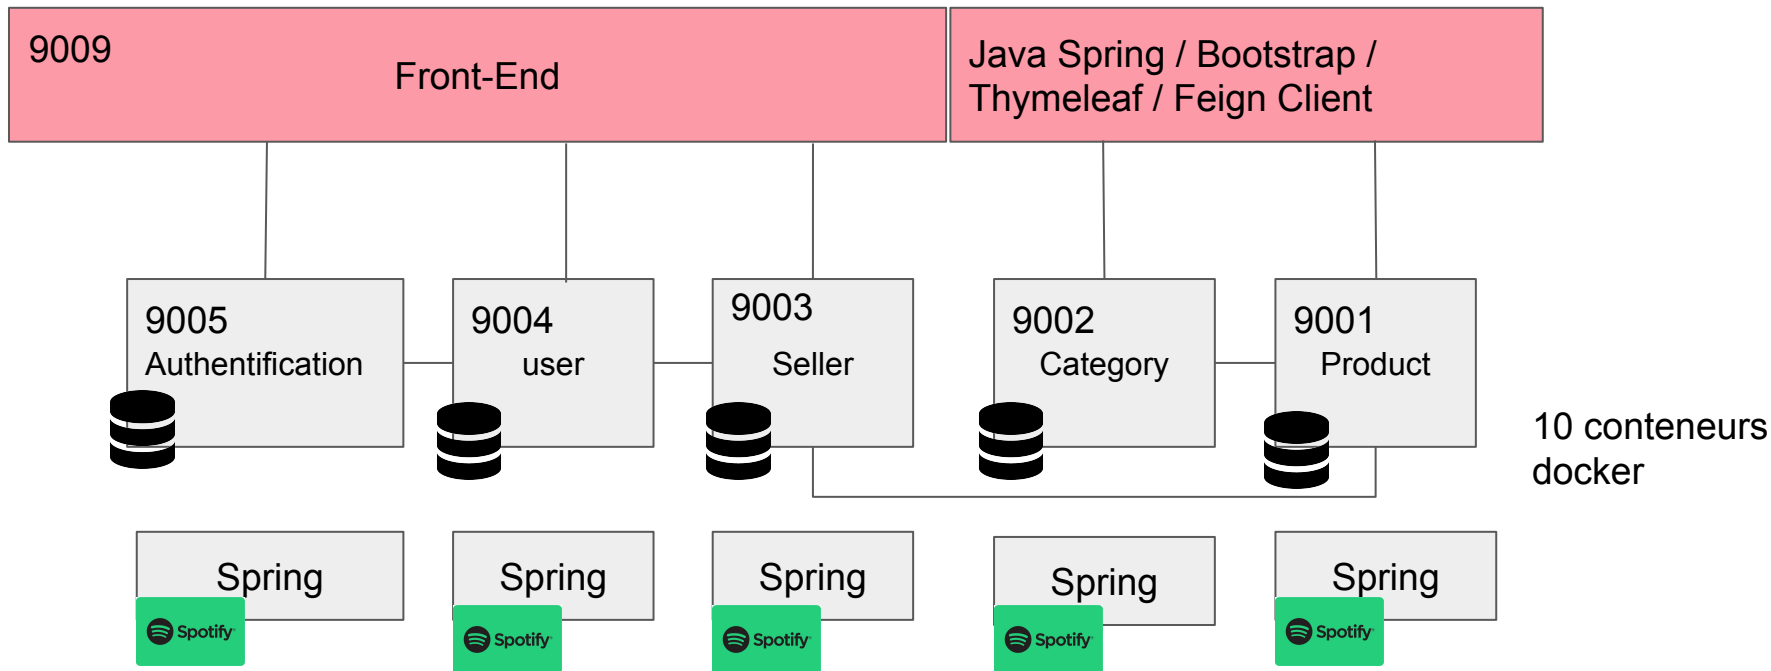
9009

Front-End

Java Spring / Bootstrap / Thymeleaf / Feign Client

9005
Authentification

9004
user

9003
Seller

9002
Category

9001
Product

10 conteneurs docker

Spring

Spotify

Spring

Spotify

Spring

Spotify

Spring

Spotify

Spring

Spotify